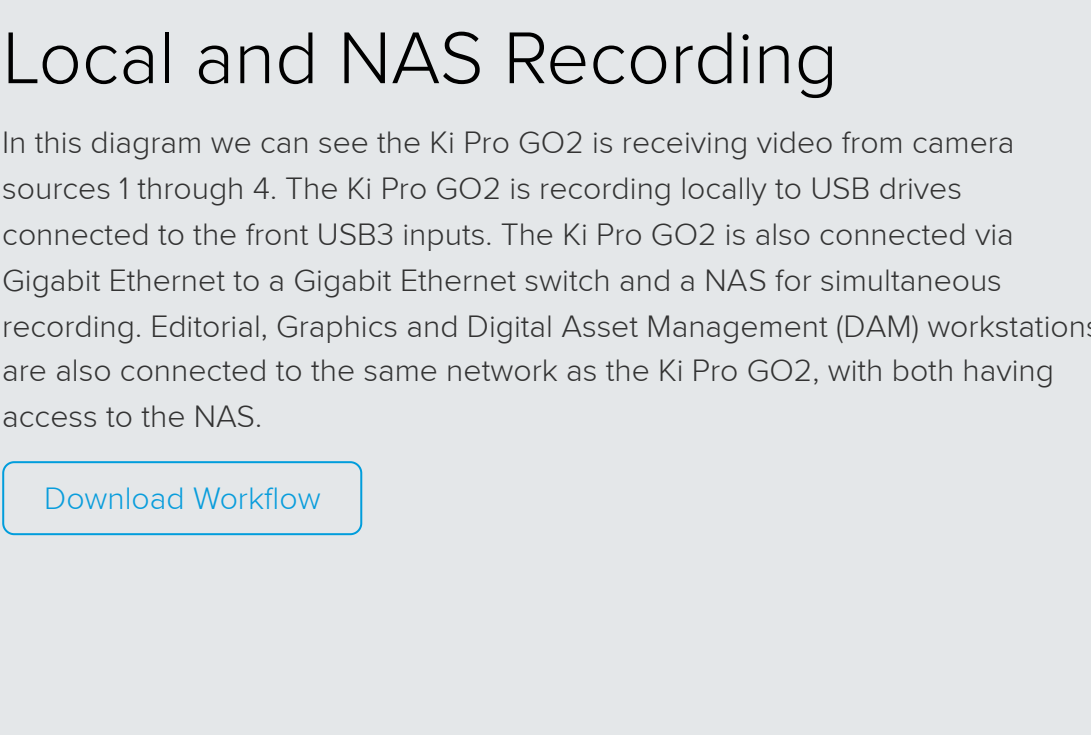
Local and NAS Recording

In this diagram we can see the Ki Pro GO2 is receiving video from camera sources 1 through 4. The Ki Pro GO2 is recording locally to USB drives connected to the front USB3 inputs. The Ki Pro GO2 is also connected via Gigabit Ethernet to a Gigabit Ethernet switch and a NAS for simultaneous recording. Editorial, Graphics and Digital Asset Management (DAM) workstation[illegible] are also connected to the same network as the Ki Pro GO2, with both having access to the NAS.

Download Workflow